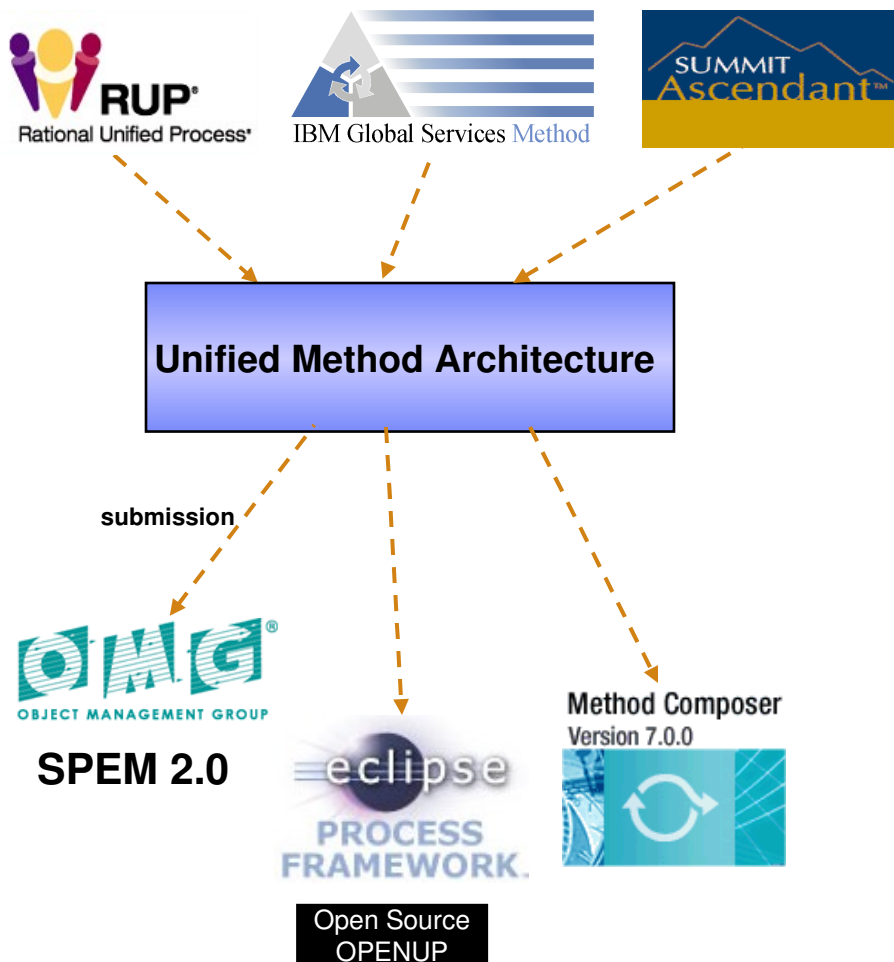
RUP®
Rational Unified Process®

IBM Global Services Method

SUMMIT
Ascendant™

Unified Method Architecture

submission

OMG®
OBJECT MANAGEMENT GROUP

SPEM 2.0

eclipse
PROCESS
FRAMEWORK.

Method Composer
Version 7.0.0

Open Source
OPENUP